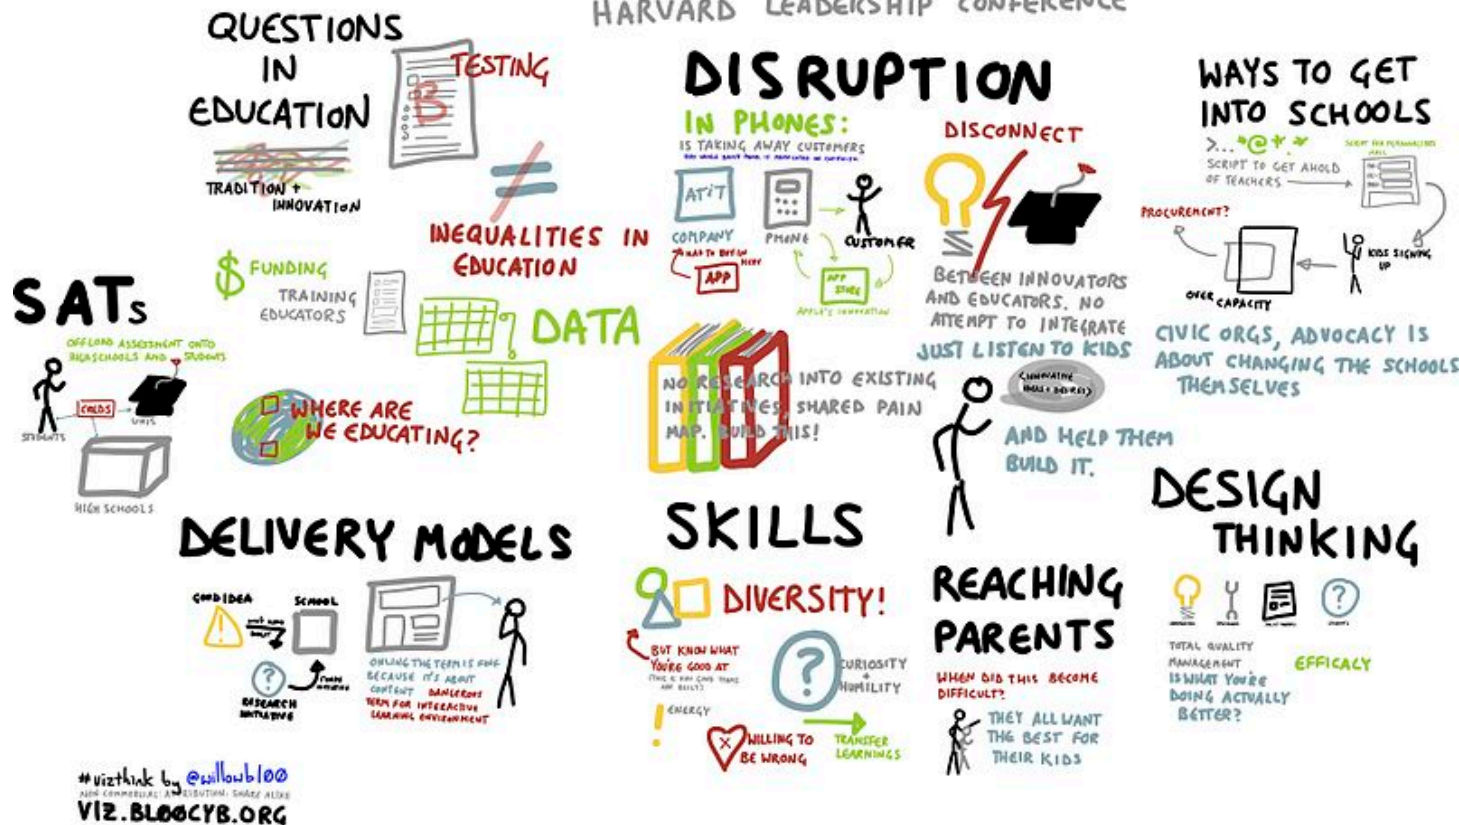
HARVARD LEADERSHIP CONFERENCE

QUESTIONS IN EDUCATION

TESTING

B

TRADITION + INNOVATION

≠

INEQUALITIES IN EDUCATION

$ FUNDING

TRAINING EDUCATORS

DATA

SATs

OFFLOAD ASSESSMENT ONTO HIGHSCHOOLS AND STUDENTS

CREDS

STUDENTS

UNIS

HIGH SCHOOLS

WHERE ARE WE EDUCATING?

DISRUPTION

IN PHONES:

IS TAKING AWAY CUSTOMERS

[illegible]

AT&T

COMPANY

PHONE

CUSTOMER

APP

APP STORE

APPLE'S INNOVATION

DISCONNECT

BETWEEN INNOVATORS AND EDUCATORS. NO ATTEMPT TO INTEGRATE

JUST LISTEN TO KIDS

NO RESEARCH INTO EXISTING INITIATIVES, SHARED PAIN MAP. BUILD THIS!

INNOVATIVE IDEAS + DESIRES

AND HELP THEM BUILD IT.

WAYS TO GET INTO SCHOOLS

>...*@*

SCRIPT TO GET AHOLD OF TEACHERS

SCRIPT FOR PERMISSION SLIP

PROCUREMENT?

KIDS SIGNING UP

OVER CAPACITY

CIVIC ORGS, ADVOCACY IS ABOUT CHANGING THE SCHOOLS THEMSELVES

DESIGN THINKING

TOTAL QUALITY MANAGEMENT IS WHAT YOU'RE DOING ACTUALLY BETTER?

EFFICACY

DELIVERY MODELS

GOOD IDEA

SCHOOL

RESEARCH INITIATIVE

ONLINE THE TERM IS FINE BECAUSE IT'S ABOUT CONTENT. DANGEROUS TERM FOR INTERACTIVE LEARNING ENVIRONMENT

SKILLS

DIVERSITY!

BUT KNOW WHAT YOU'RE GOOD AT

ENERGY

CURIOSITY + HUMILITY

WILLING TO BE WRONG

TRANSFER LEARNINGS

REACHING PARENTS

WHEN DID THIS BECOME DIFFICULT?

THEY ALL WANT THE BEST FOR THEIR KIDS

#vizthink by @willowbl00

NON COMMERCIAL ATTRIBUTION SHARE ALIKE

VIZ.BLOOCYB.ORG